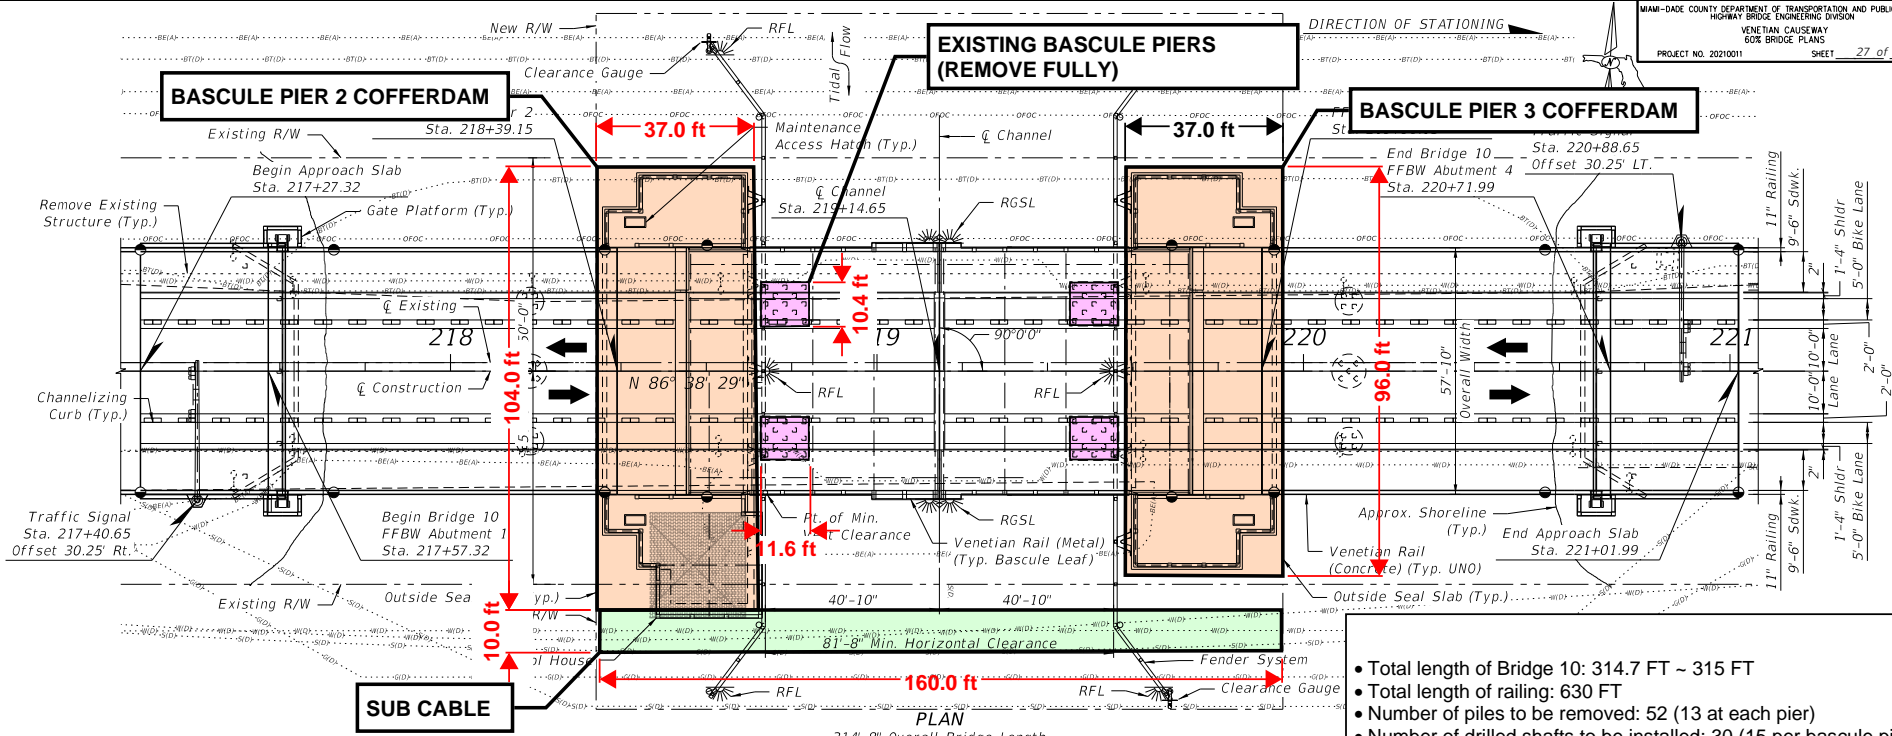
MIAMI-DADE COUNTY DEPARTMENT OF TRANSPORTATION AND PUBLI
HIGHWAY BRIDGE ENGINEERING DIVISION
VENETIAN CAUSEWAY
60% BRIDGE PLANS
PROJECT NO. 20210011
SHEET 27 of

New R/W
RFL
Tidal Flow
Clearance Gauge
DIRECTION OF STATIONING

EXISTING BASCULE PIERS (REMOVE FULLY)

BASCULE PIER 2 COFFERDAM

BASCULE PIER 3 COFFERDAM

Sta. 218+39.15
37.0 ft
Maintenance Access Hatch (Typ.)
℄ Channel
37.0 ft
Existing R/W
Begin Approach Slab Sta. 217+27.32
End Bridge 10 FFBW Abutment 4 Sta. 220+71.99
Sta. 220+88.65 Offset 30.25' LT.
Remove Existing Structure (Typ.)
Gate Platform (Typ.)
℄ Channel Sta. 219+14.65
RGSL
11" Railing
9'-6" Sdwk.
1'-4" Shldr
5'-0" Bike Lane
2'
10.4 ft
℄ Existing
218
19
90°0'0"
220
221
104.0 ft
96.0 ft
57'-10" Overall Width
10'-0" Lane
10'-0" Lane
2'-0"
2'-0"
Channelizing Curb (Typ.)
℄ Construction
N 86° 38' 29"
RFL
RFL
Traffic Signal Sta. 217+40.65 Offset 30.25' Rt.
Begin Bridge 10 FFBW Abutment 1 Sta. 217+57.32
Pt. of Min. Clearance
11.6 ft
RGSL
Venetian Rail (Metal) (Typ. Bascule Leaf)
Approx. Shoreline (Typ.)
Venetian Rail (Concrete) (Typ. UNO)
End Approach Slab Sta. 221+01.99
Existing R/W
Outside Sea
40'-10"
40'-10"
Outside Seal Slab (Typ.)
10.0 ft
R/W
81'-8" Min. Horizontal Clearance
Fender System
SUB CABLE
RFL
160.0 ft
RFL
Clearance Gauge
PLAN

• Total length of Bridge 10: 314.7 FT ~ 315 FT
• Total length of railing: 630 FT
• Number of piles to be removed: 52 (13 at each pier)
• Number of drilled shafts to be installed: 30 (15 per bascule pi